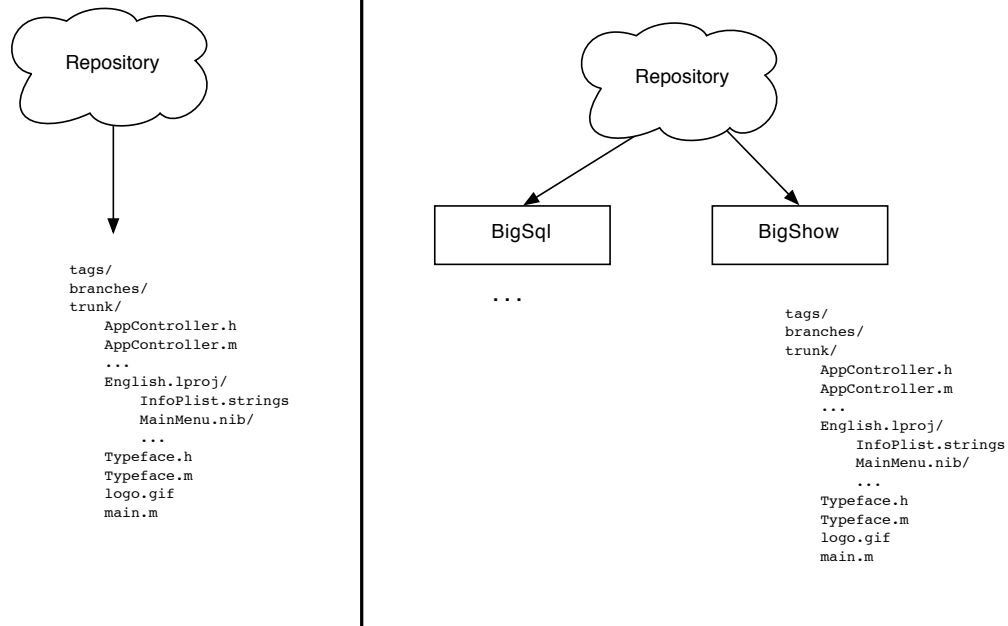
Repository

tags/
branches/
trunk/
AppController.h
AppController.m
...
English.lproj/
InfoPlist.strings
MainMenu.nib/
...
Typeface.h
Typeface.m
logo.gif
main.m

Repository

BigSql

BigShow

...

tags/
branches/
trunk/
AppController.h
AppController.m
...
English.lproj/
InfoPlist.strings
MainMenu.nib/
...
Typeface.h
Typeface.m
logo.gif
main.m